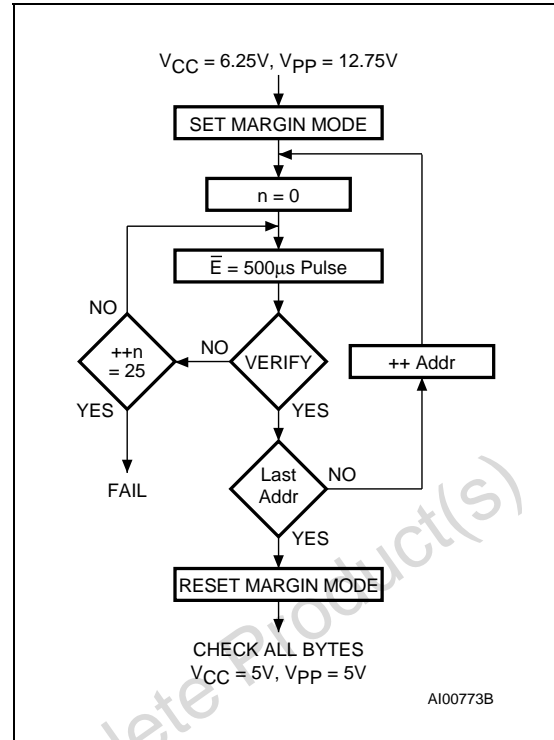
$V_{CC}$ = 6.25V, $V_{PP}$ = 12.75V

SET MARGIN MODE

n = 0

$\overline{E}$ = 500µs Pulse

NO

++n = 25

NO

VERIFY

++ Addr

YES

YES

FAIL

Last Addr

NO

YES

RESET MARGIN MODE

CHECK ALL BYTES
$V_{CC}$ = 5V, $V_{PP}$ = 5V

AI00773B

lete Product(s)